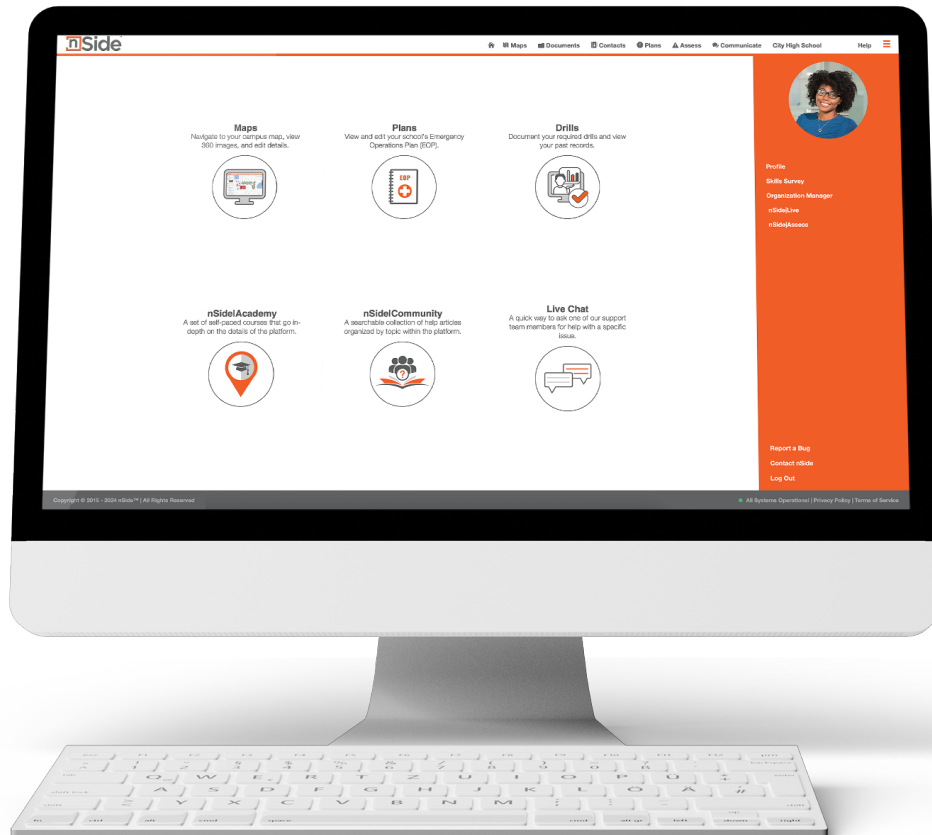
nSide

Maps Documents Contacts Plans Assess Communicate City High School Help

Maps
Navigate to your campus map, view 360 images, and edit details.

Plans
View and edit your school's Emergency Operations Plan (EOP).

EOP

Drills
Document your required drills and view your past records.

nSide|Academy
A set of self-paced courses that go in-depth on the details of the platform.

nSide|Community
A searchable collection of help articles organized by topic within the platform.

Live Chat
A quick way to ask one of our support team members for help with a specific issue.

Profile
Skills Survey
Organization Manager
nSide|Live
nSide|Assess

Report a Bug
Contact nSide
Log Out

Copyright © 2015 - 2024 nSide™ | All Rights Reserved

All Systems Operational | Privacy Policy | Terms of Service